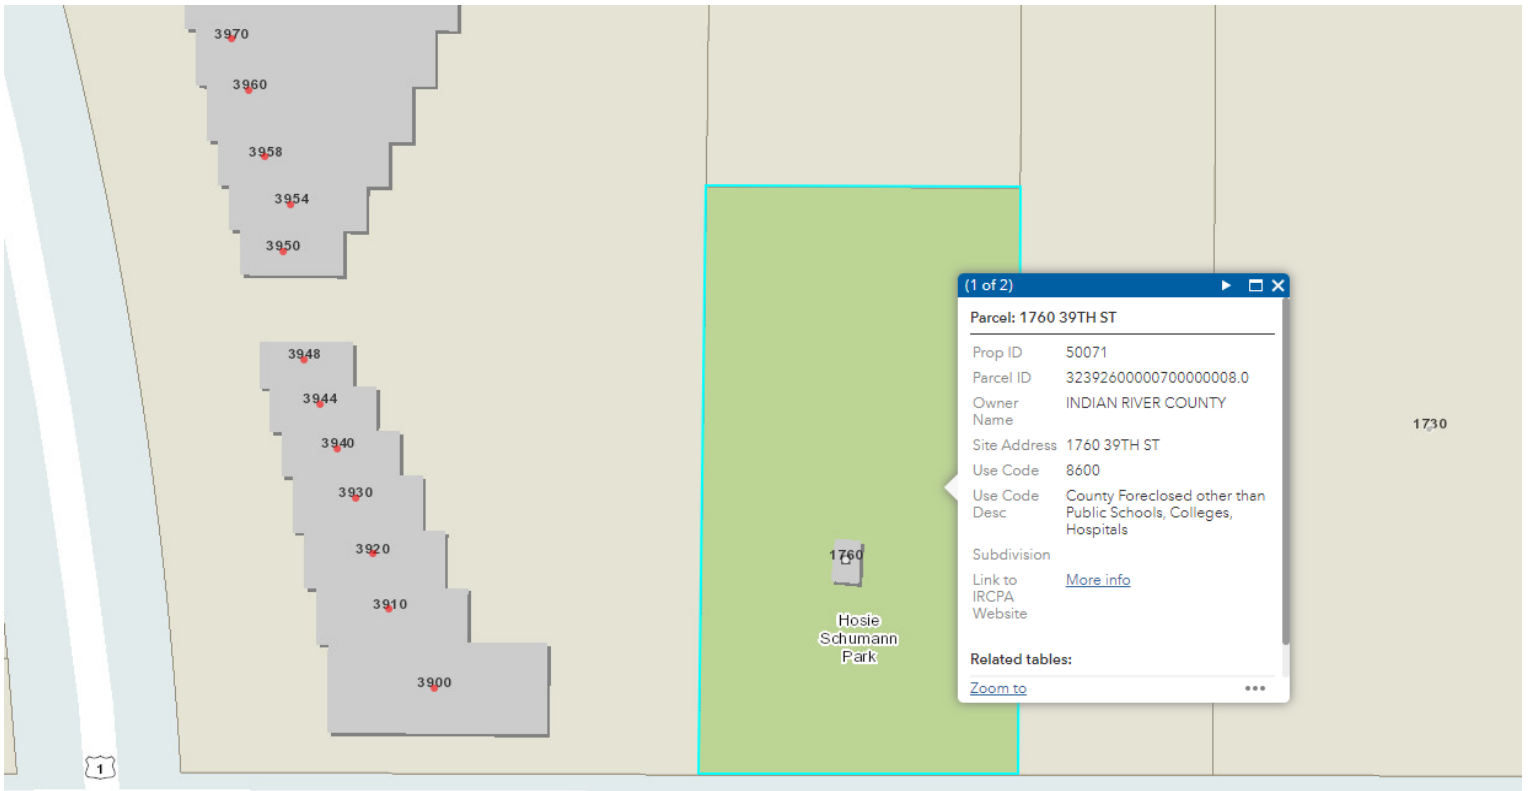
3970
3960
3958
3954
3950
3948
3944
3940
3930
3920
3910
3900
1

1760
Hosie Schumann Park

(1 of 2)

Parcel: 1760 39TH ST

| | |
|---|---|
| Prop ID | 50071 |
| Parcel ID | 32392600000700000008.0 |
| Owner Name | INDIAN RIVER COUNTY |
| Site Address | 1760 39TH ST |
| Use Code | 8600 |
| Use Code Desc | County Foreclosed other than Public Schools, Colleges, Hospitals |
| Subdivision | |
| Link to IRCPA Website | More info |

Related tables:

Zoom to •••

1730